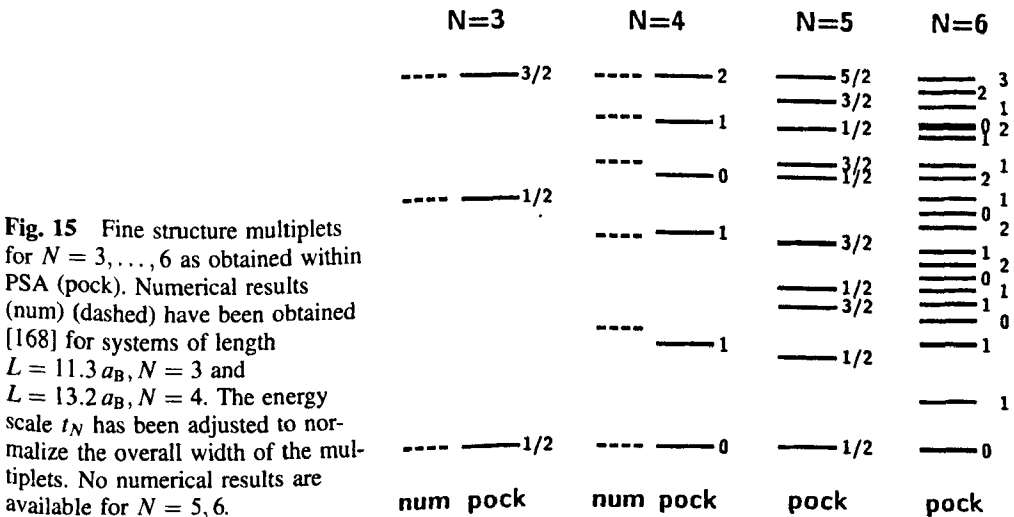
**Fig. 15** Fine structure multiplets for $N = 3, \ldots, 6$ as obtained within PSA (pock). Numerical results (num) (dashed) have been obtained [168] for systems of length $L = 11.3\,a_B, N = 3$ and $L = 13.2\,a_B, N = 4$. The energy scale $t_N$ has been adjusted to normalize the overall width of the multiplets. No numerical results are available for $N = 5, 6$.

N=3
3/2
1/2
1/2
num pock

N=4
2
1
0
1
1
0
num pock

N=5
5/2
3/2
1/2
3/2
1/2
3/2
1/2
3/2
1/2
1/2
pock

N=6
3
2
1
0
2
1
1
2
1
0
2
1
2
0
1
1
0
1
1
0
pock